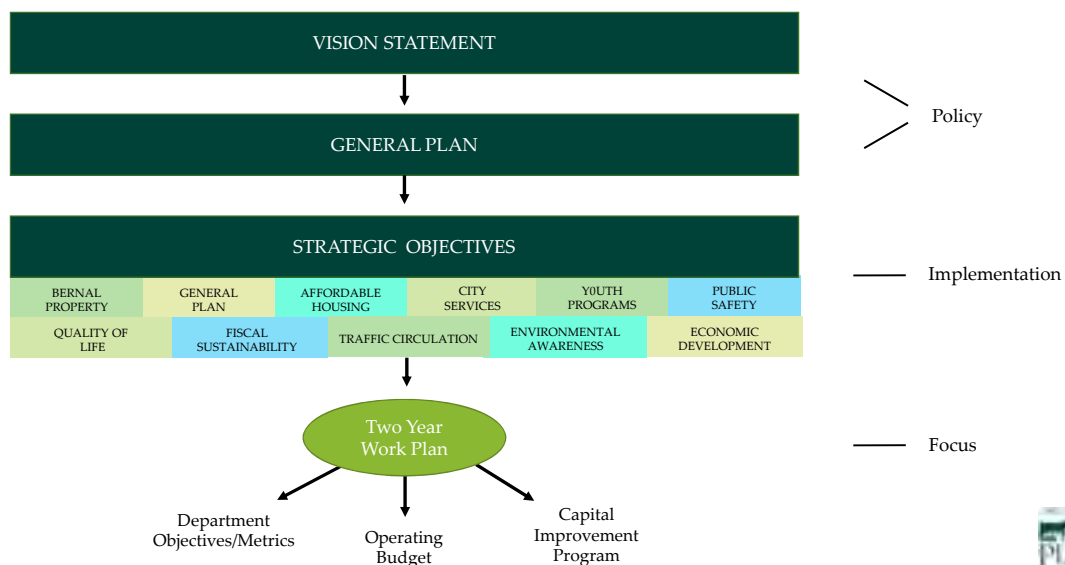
VISION STATEMENT

GENERAL PLAN

STRATEGIC OBJECTIVES

BERNAL PROPERTY

GENERAL PLAN

AFFORDABLE HOUSING

CITY SERVICES

Y0UTH PROGRAMS

PUBLIC SAFETY

QUALITY OF LIFE

FISCAL SUSTAINABILITY

TRAFFIC CIRCULATION

ENVIRONMENTAL AWARENESS

ECONOMIC DEVELOPMENT

Two Year Work Plan

Department Objectives/Metrics

Operating Budget

Capital Improvement Program

Policy

Implementation

Focus

PL